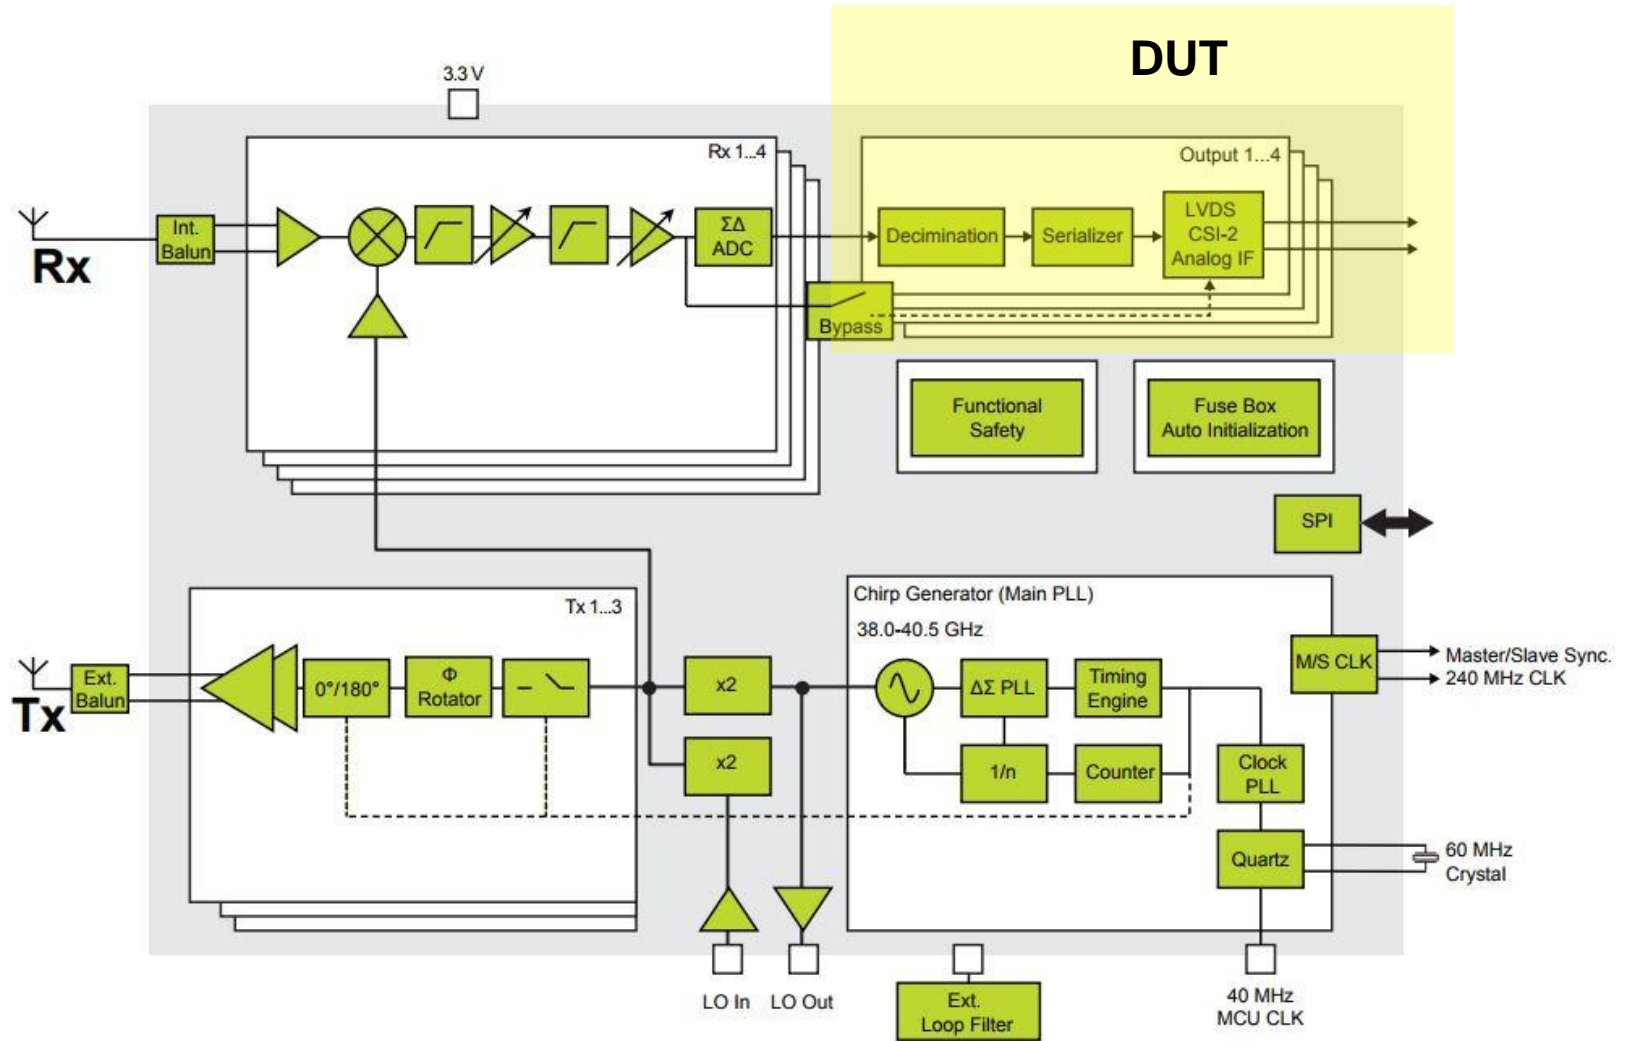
DUT

3.3 V

Rx 1...4

Rx

Int. Balun

ΣΔ ADC

Output 1...4

Decimination

Serializer

LVDS CSI-2 Analog IF

Bypass

Functional Safety

Fuse Box Auto Initialization

SPI

Tx 1...3

Tx

Ext. Balun

0°/180°

Φ Rotator

x2

x2

Chirp Generator (Main PLL)

38.0-40.5 GHz

ΔΣ PLL

Timing Engine

1/n

Counter

M/S CLK

Master/Slave Sync. 240 MHz CLK

Clock PLL

Quartz

60 MHz Crystal

LO In

LO Out

Ext. Loop Filter

40 MHz MCU CLK